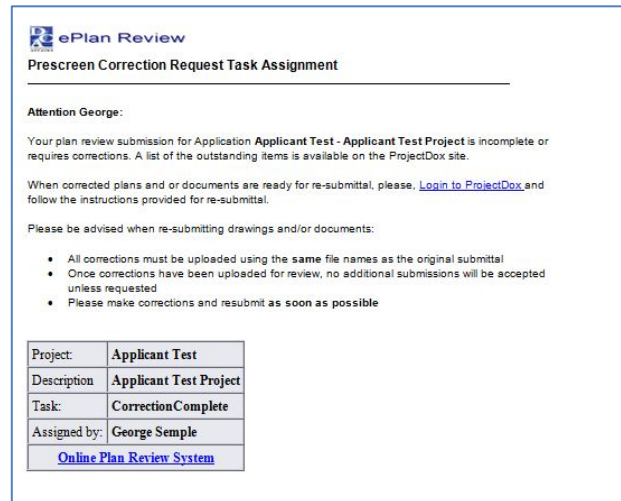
ePlan Review

Prescreen Correction Request Task Assignment

Attention George:

Your plan review submission for Application Applicant Test - Applicant Test Project is incomplete or requires corrections. A list of the outstanding items is available on the ProjectDox site.

When corrected plans and or documents are ready for re-submittal, please, Login to ProjectDox and follow the instructions provided for re-submittal.

Please be advised when re-submitting drawings and/or documents:

- All corrections must be uploaded using the same file names as the original submittal
- Once corrections have been uploaded for review, no additional submissions will be accepted unless requested
- Please make corrections and resubmit as soon as possible

| Project: | Applicant Test |
|---|---|
| Description | Applicant Test Project |
| Task: | CorrectionComplete |
| Assigned by: | George Semple |
| Online Plan Review System | |